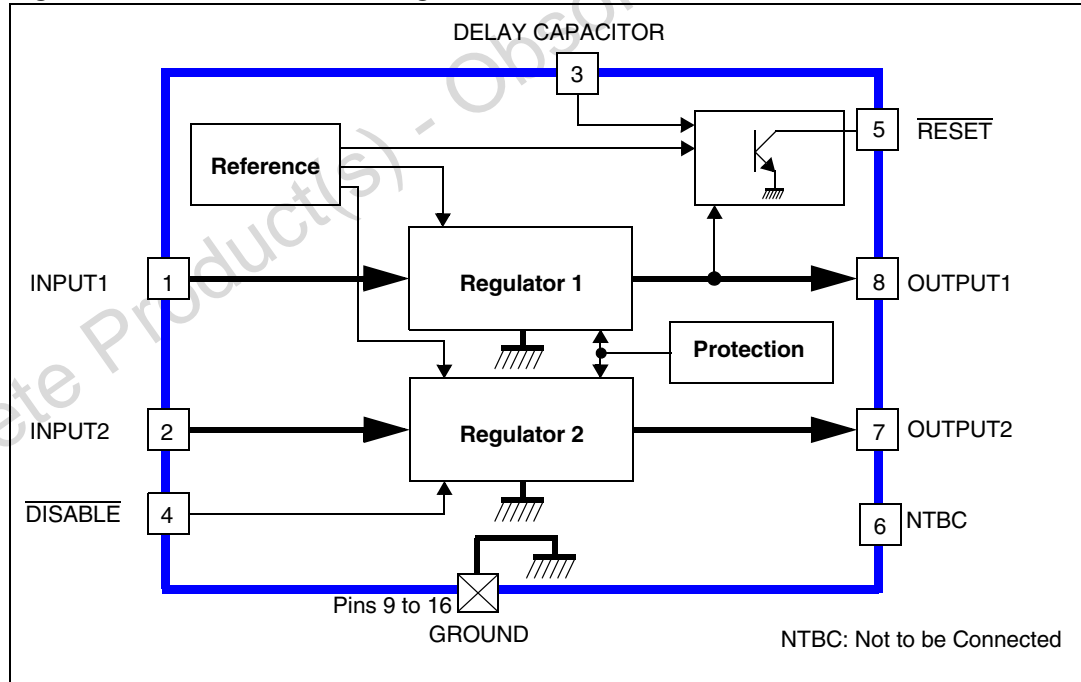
DELAY CAPACITOR

3

Reference

5 $\overline{\text{RESET}}$

INPUT1 1

Regulator 1

8 OUTPUT1

Protection

INPUT2 2

Regulator 2

7 OUTPUT2

$\overline{\text{DISABLE}}$ 4

6 NTBC

Pins 9 to 16
GROUND

NTBC: Not to be Connected

Obsolete Product(s) - Obso